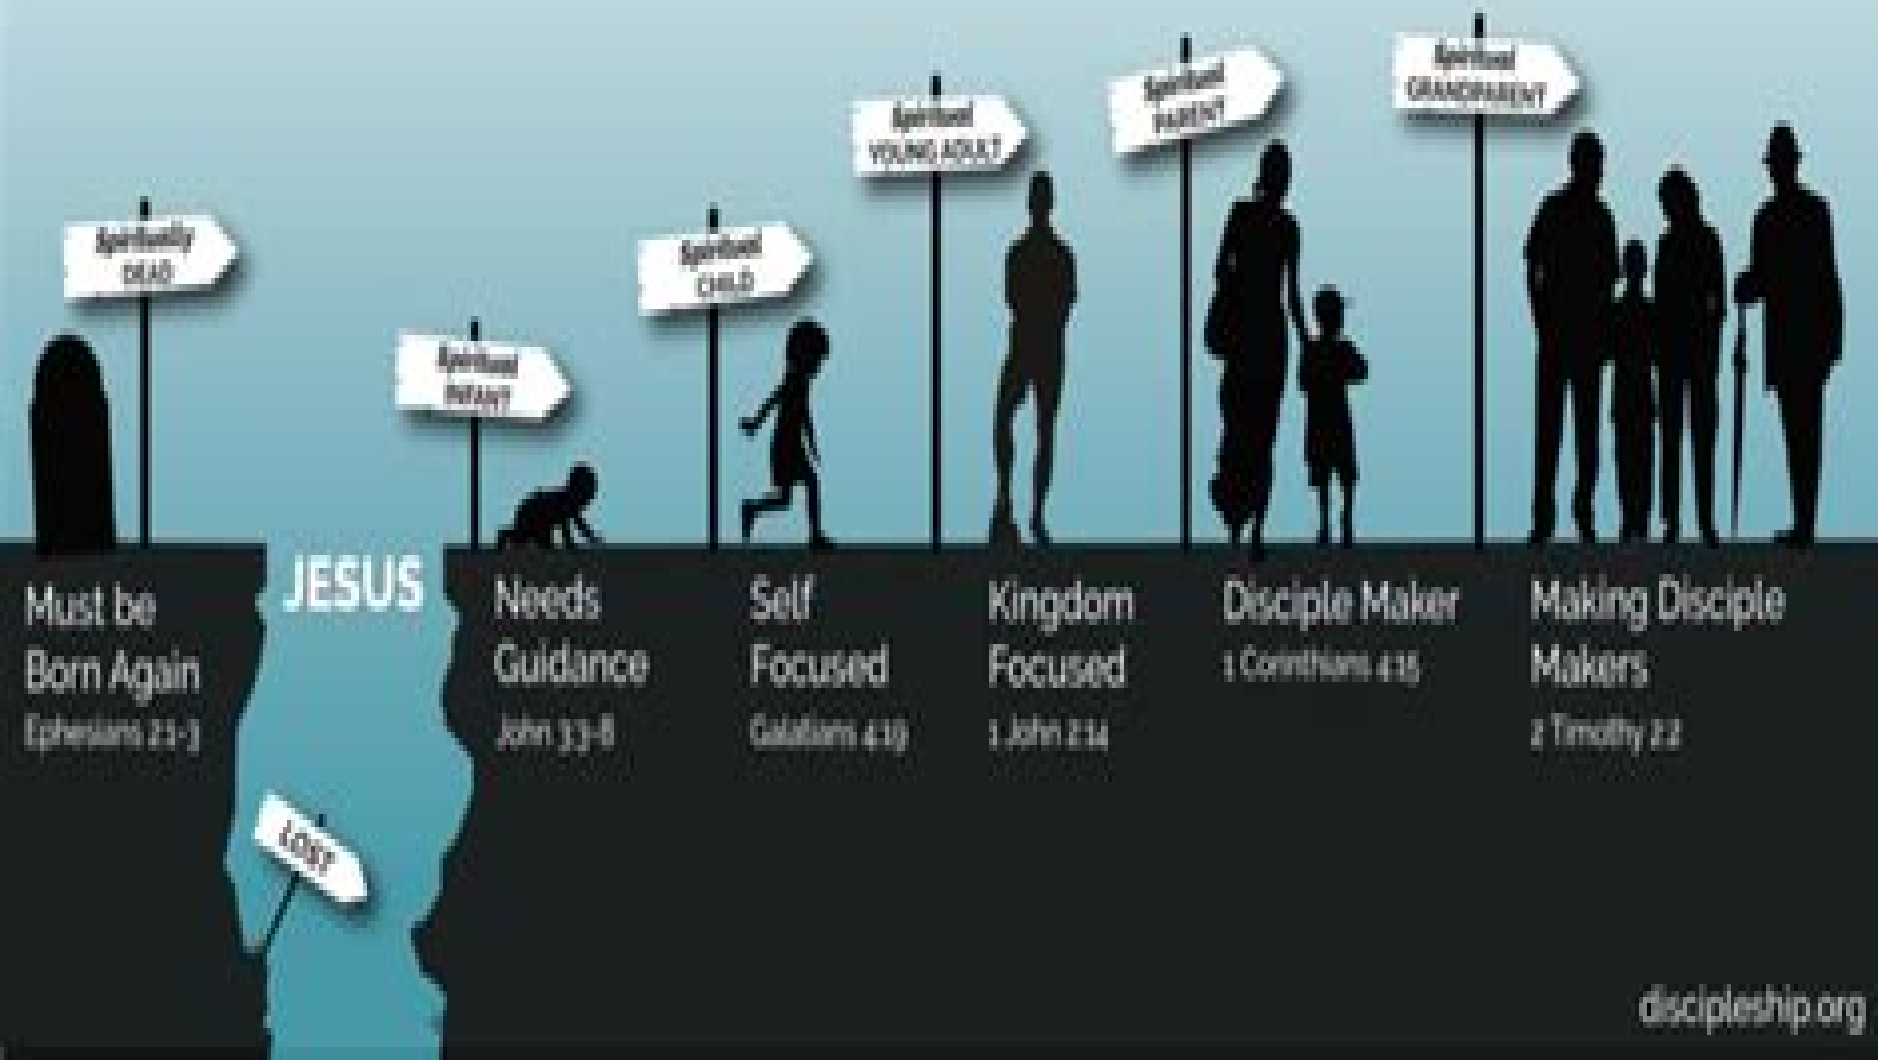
Spiritually DEAD

Spiritual INFANT

Spiritual CHILD

Spiritual YOUNG ADULT

Spiritual PARENT

Spiritual GRANDPARENT

Must be Born Again
Ephesians 2:1-3

JESUS

LOST

Needs Guidance
John 3:3-8

Self Focused
Galatians 4:19

Kingdom Focused
1 John 2:14

Disciple Maker
1 Corinthians 4:15

Making Disciple Makers
2 Timothy 2:2

discipleship.org